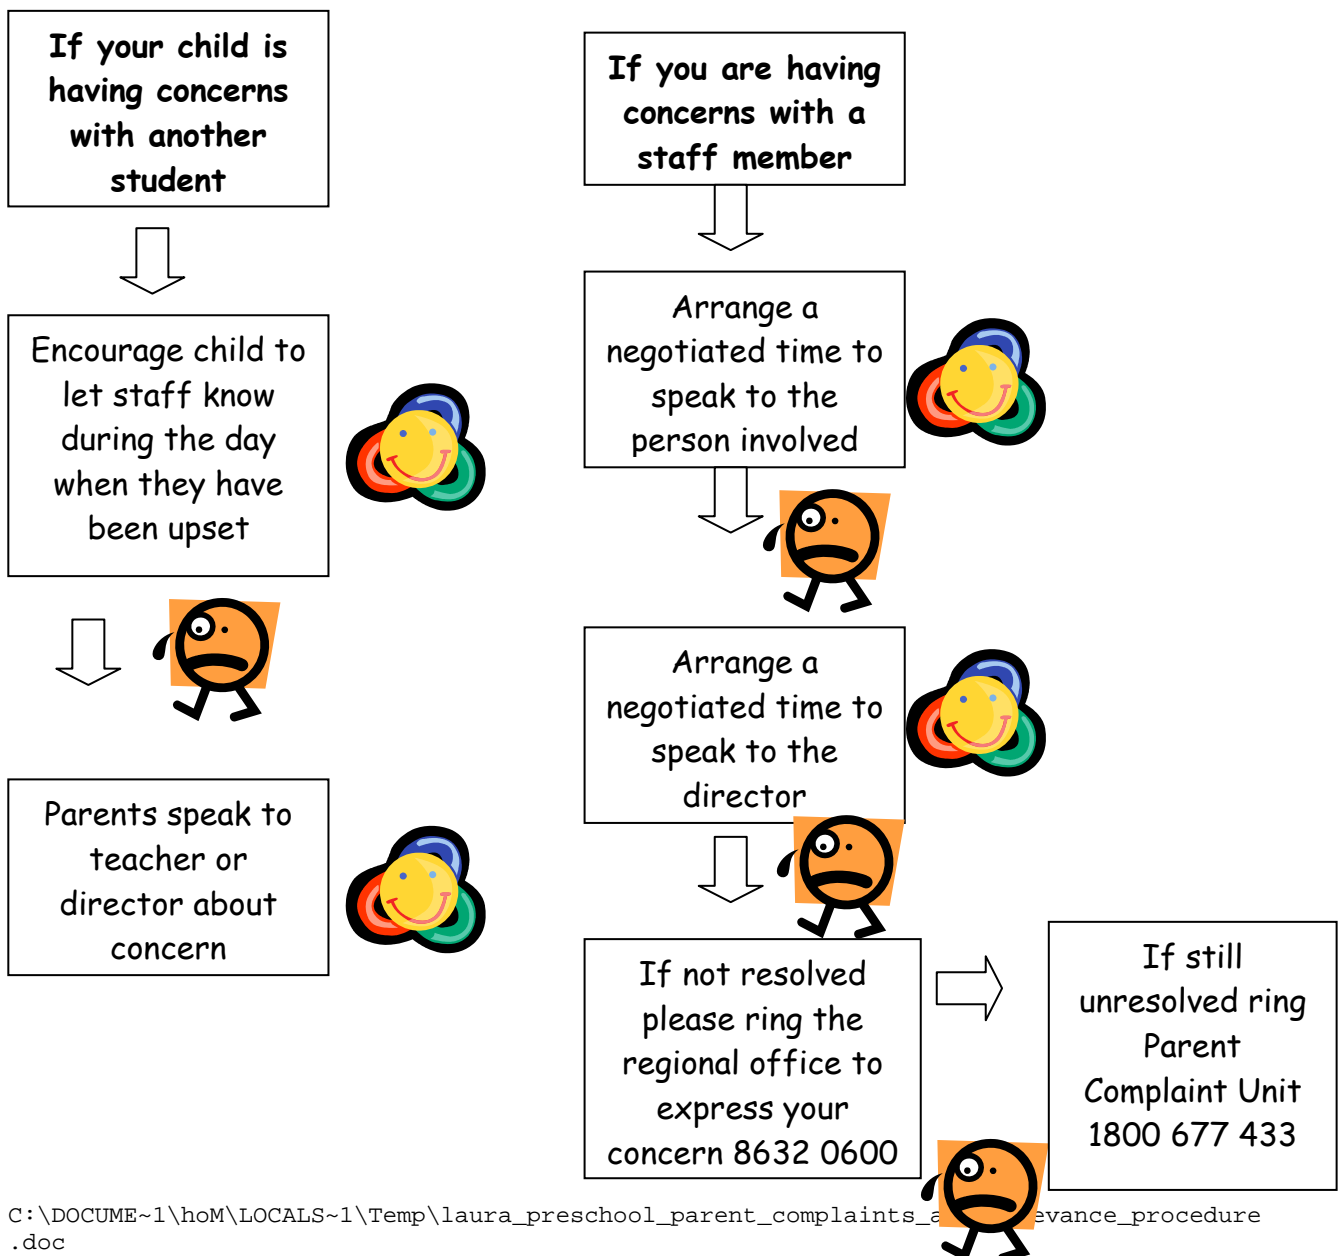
If your child is having concerns with another student

Encourage child to let staff know during the day when they have been upset

Parents speak to teacher or director about concern

If you are having concerns with a staff member

Arrange a negotiated time to speak to the person involved

Arrange a negotiated time to speak to the director

If not resolved please ring the regional office to express your concern 8632 0600

If still unresolved ring Parent Complaint Unit 1800 677 433

C:\DOCUME~1\hoM\LOCALS~1\Temp\laura_preschool_parent_complaints_a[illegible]evance_procedure .doc